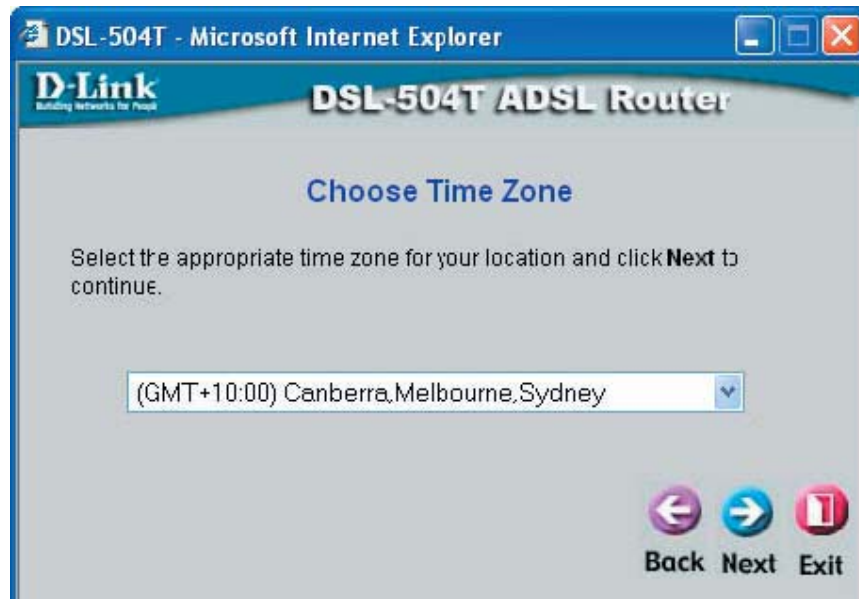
DSL-504T - Microsoft Internet Explorer

D-Link
Building Networks for People

DSL-504T ADSL Router

Choose Time Zone

Select the appropriate time zone for your location and click **Next** to continue.

(GMT+10:00) Canberra,Melbourne,Sydney

Back Next Exit